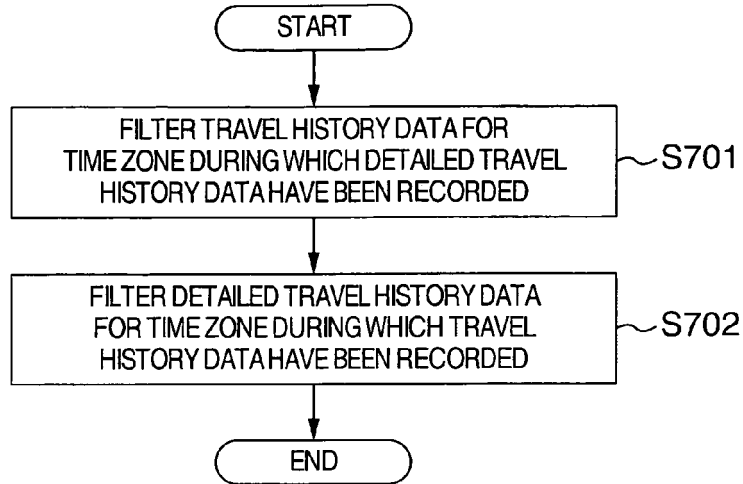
START

FILTER TRAVEL HISTORY DATA FOR TIME ZONE DURING WHICH DETAILED TRAVEL HISTORY DATA HAVE BEEN RECORDED

S701

FILTER DETAILED TRAVEL HISTORY DATA FOR TIME ZONE DURING WHICH TRAVEL HISTORY DATA HAVE BEEN RECORDED

S702

END